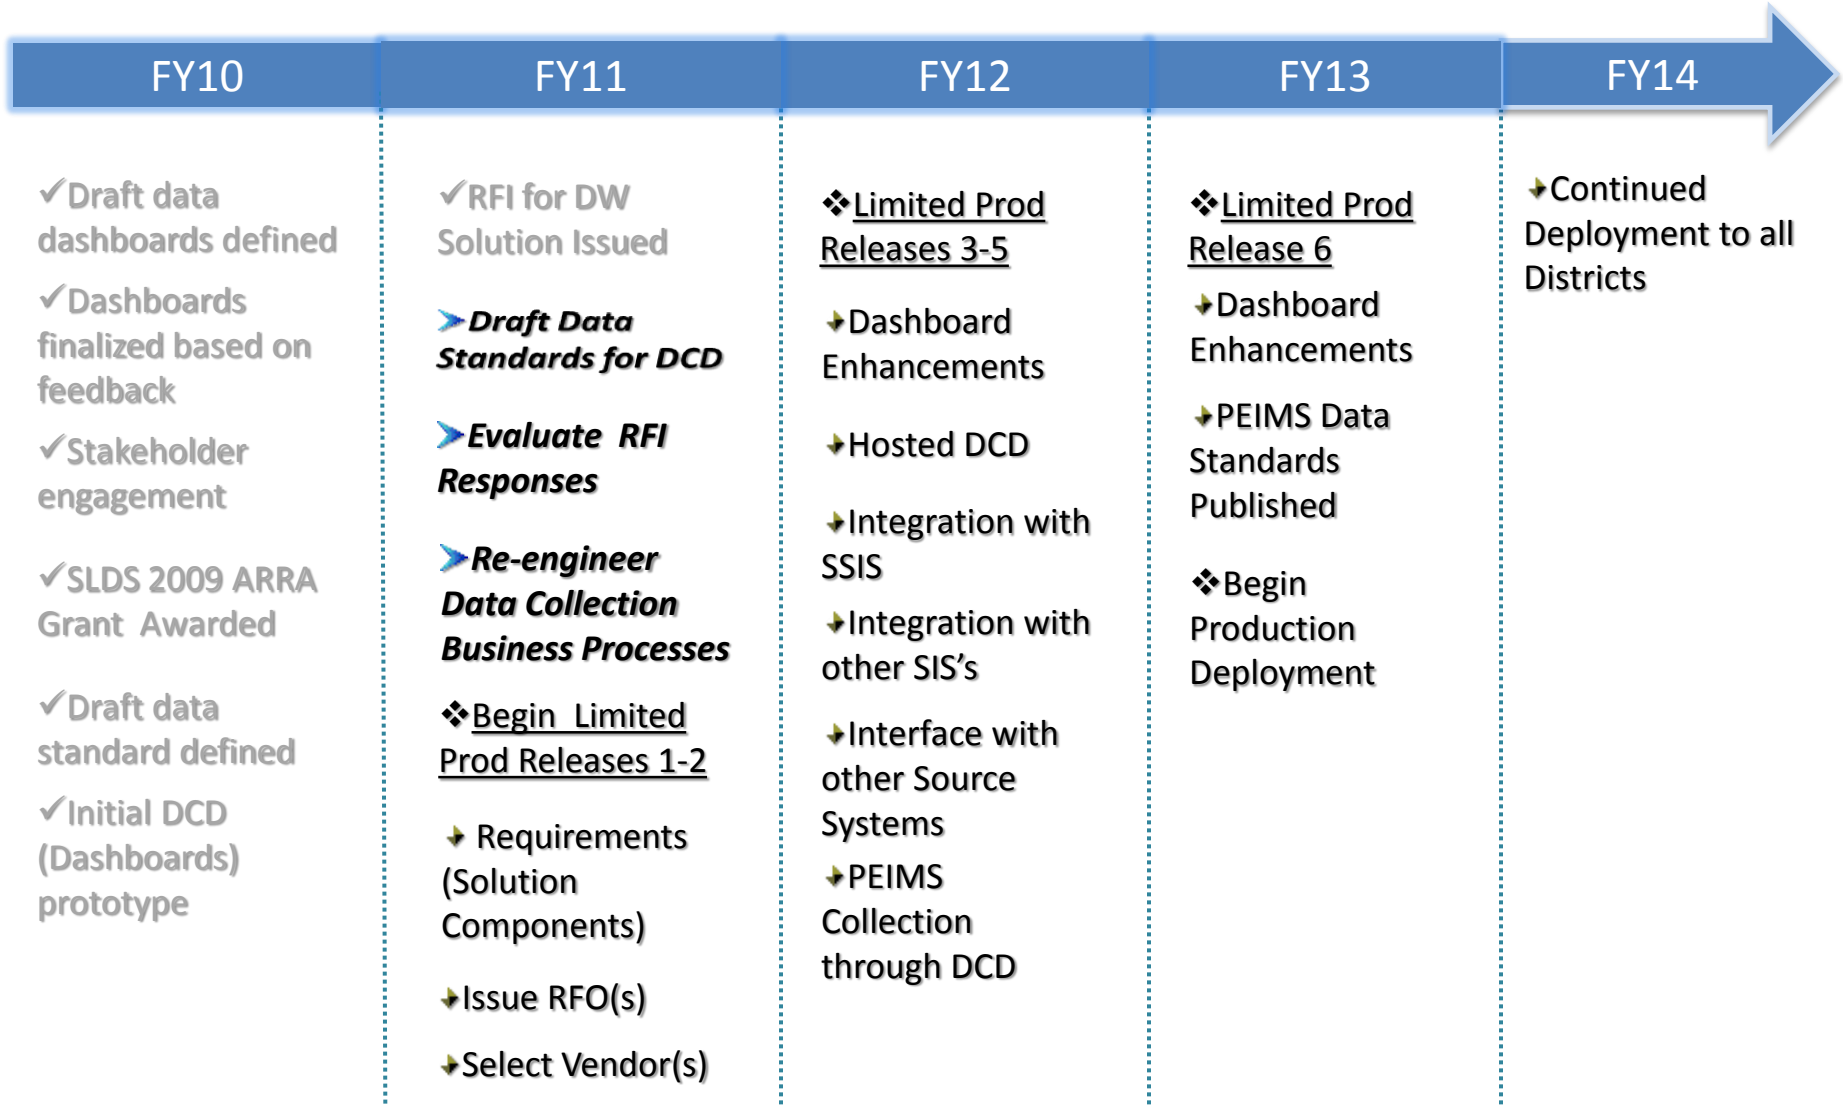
FY10

FY11

FY12

FY13

FY14

✓Draft data dashboards defined

✓Dashboards finalized based on feedback

✓Stakeholder engagement

✓SLDS 2009 ARRA Grant Awarded

✓Draft data standard defined

✓Initial DCD (Dashboards) prototype

✓RFI for DW Solution Issued

➤Draft Data Standards for DCD

➤Evaluate RFI Responses

➤Re-engineer Data Collection Business Processes

❖Begin Limited Prod Releases 1-2

Requirements (Solution Components)

Issue RFO(s)

Select Vendor(s)

❖Limited Prod Releases 3-5

Dashboard Enhancements

Hosted DCD

Integration with SSIS

Integration with other SIS's

Interface with other Source Systems

PEIMS Collection through DCD

❖Limited Prod Release 6

Dashboard Enhancements

PEIMS Data Standards Published

❖Begin Production Deployment

Continued Deployment to all Districts